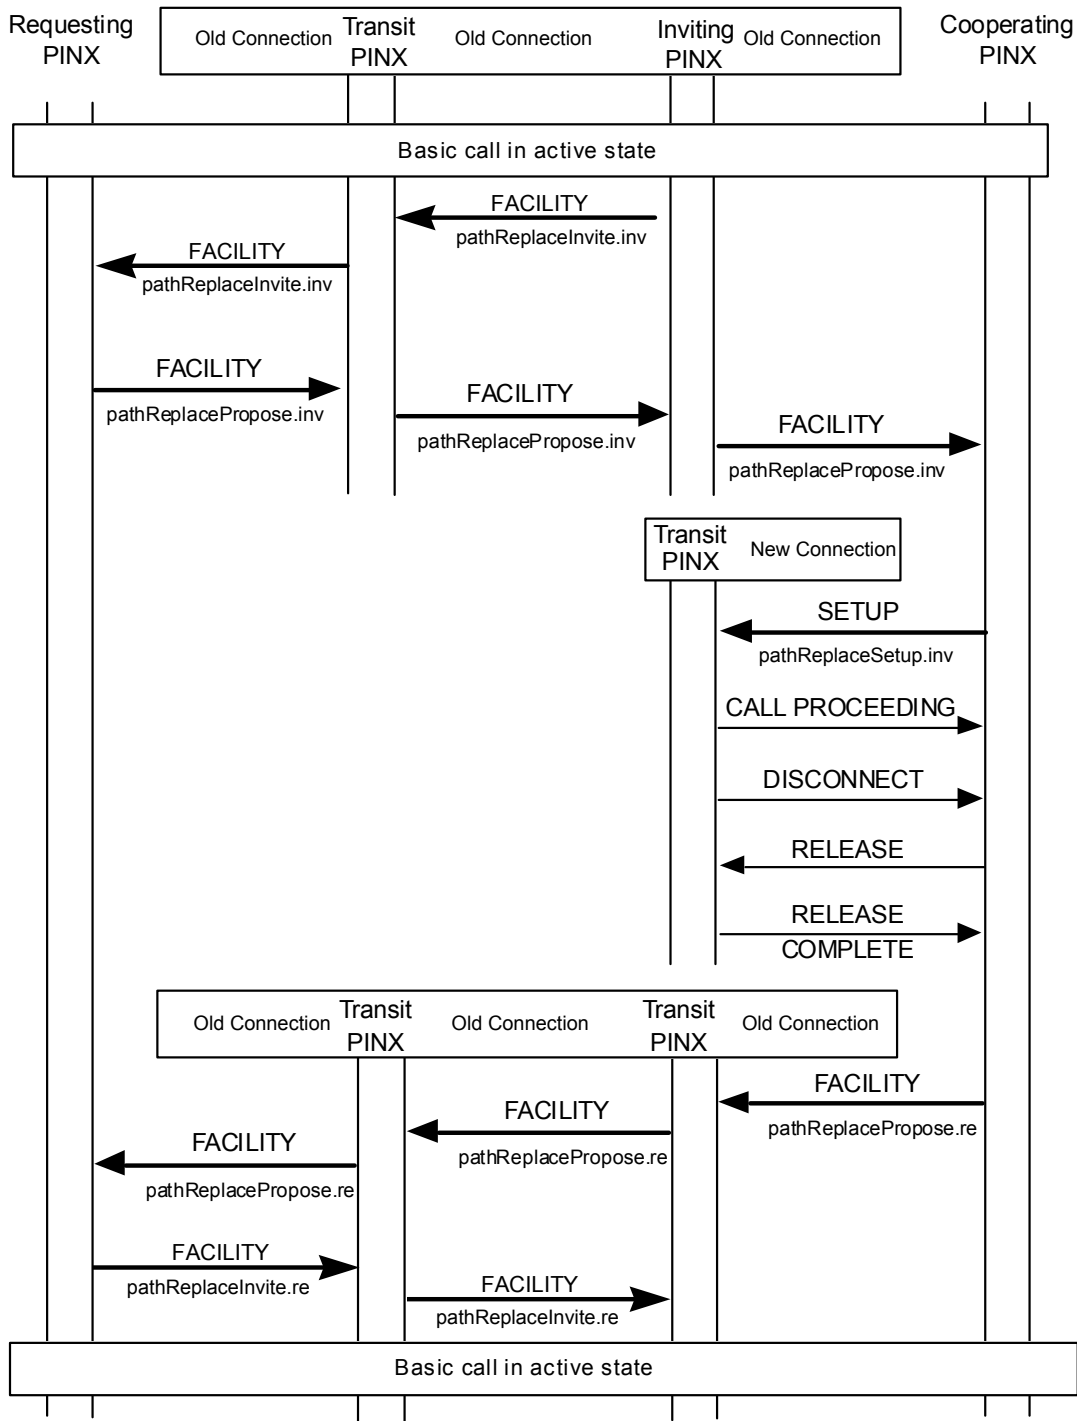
Requesting PINX

Old Connection Transit PINX Old Connection Inviting PINX Old Connection

Cooperating PINX

Basic call in active state

FACILITY
pathReplaceInvite.inv

FACILITY
pathReplaceInvite.inv

FACILITY
pathReplacePropose.inv

FACILITY
pathReplacePropose.inv

FACILITY
pathReplacePropose.inv

Transit PINX New Connection

SETUP
pathReplaceSetup.inv

CALL PROCEEDING

DISCONNECT

RELEASE

RELEASE COMPLETE

Old Connection Transit PINX Old Connection Transit PINX Old Connection

FACILITY
pathReplacePropose.re

FACILITY
pathReplacePropose.re

FACILITY
pathReplacePropose.re

FACILITY
pathReplaceInvite.re

FACILITY
pathReplaceInvite.re

Basic call in active state